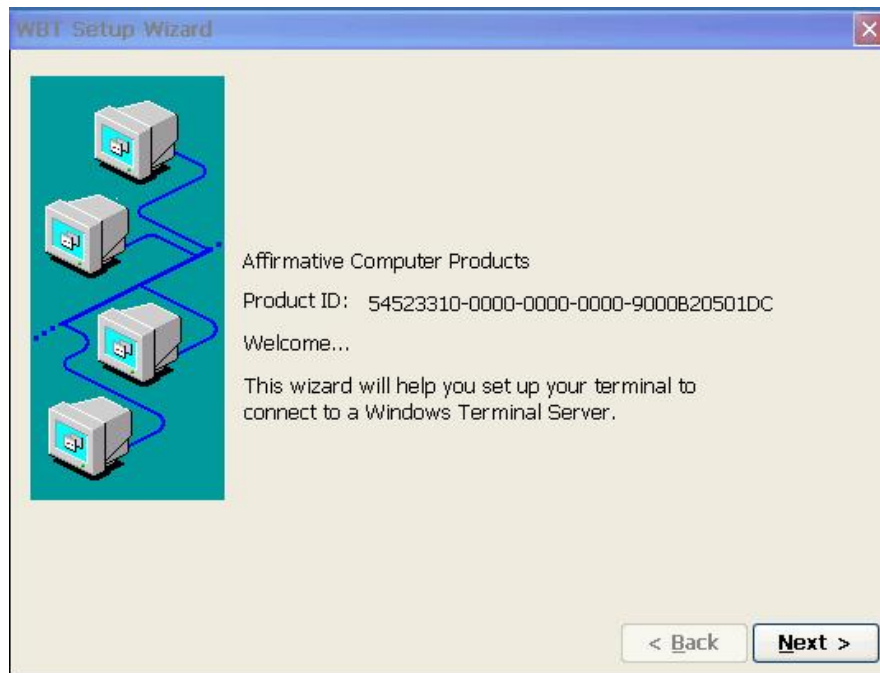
WBT Setup Wizard

Affirmative Computer Products

Product ID: 54523310-0000-0000-0000-9000B20501DC

Welcome...

This wizard will help you set up your terminal to connect to a Windows Terminal Server.

< Back

Next >